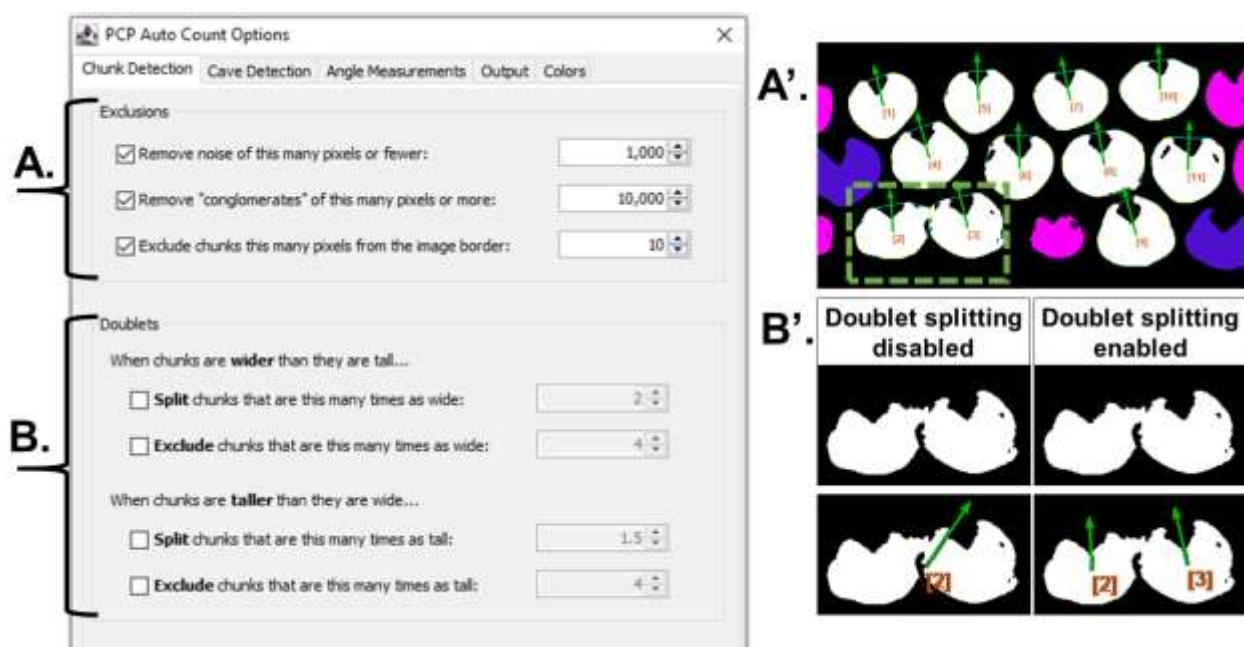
PCP Auto Count Options

Chunk Detection | Cave Detection | Angle Measurements | Output | Colors

A.

Exclusions

Remove noise of this many pixels or fewer: 1,000

Remove "conglomerates" of this many pixels or more: 10,000

Exclude chunks this many pixels from the image border: 10

B.

Doublets

When chunks are **wider** than they are tall...

**Split** chunks that are this many times as wide: 2

**Exclude** chunks that are this many times as wide: 4

When chunks are **taller** than they are wide...

**Split** chunks that are this many times as tall: 1.5

**Exclude** chunks that are this many times as tall: 4

A'.

[1] [5] [7] [10] [4] [6] [8] [11] [2] [3] [9]

B'.

| Doublet splitting disabled | Doublet splitting enabled |
|---|---|
| [2] | [2] [3] |